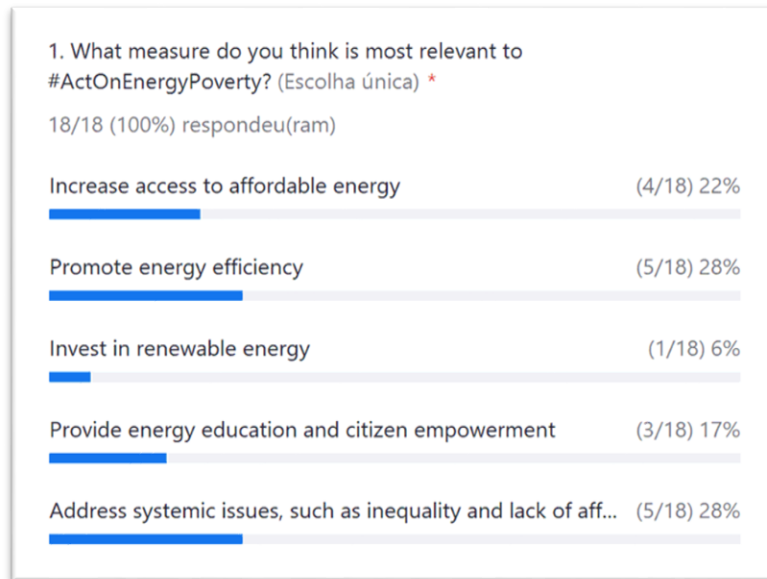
1. What measure do you think is most relevant to #ActOnEnergyPoverty? (Escolha única) *

18/18 (100%) respondeu(ram)

Increase access to affordable energy (4/18) 22%

Promote energy efficiency (5/18) 28%

Invest in renewable energy (1/18) 6%

Provide energy education and citizen empowerment (3/18) 17%

Address systemic issues, such as inequality and lack of aff... (5/18) 28%